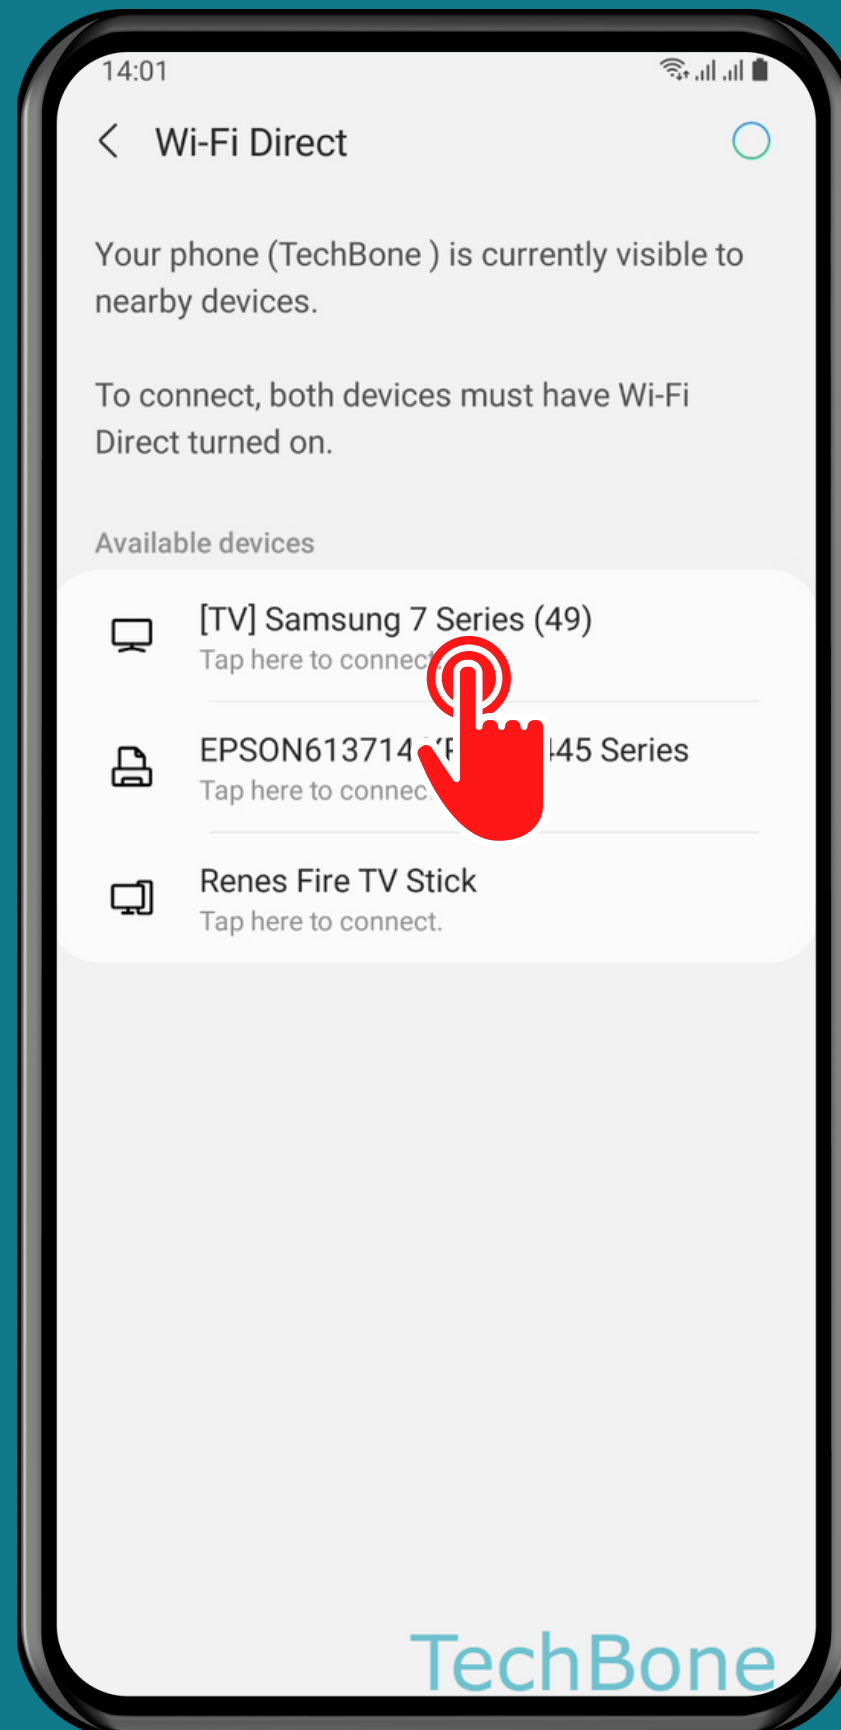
14:01

Wi-Fi Direct

Your phone (TechBone ) is currently visible to nearby devices.

To connect, both devices must have Wi-Fi Direct turned on.

Available devices

[TV] Samsung 7 Series (49)
Tap here to connect.

EPSON613714 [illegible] 445 Series
Tap here to connec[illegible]

Renes Fire TV Stick
Tap here to connect.

TechBone